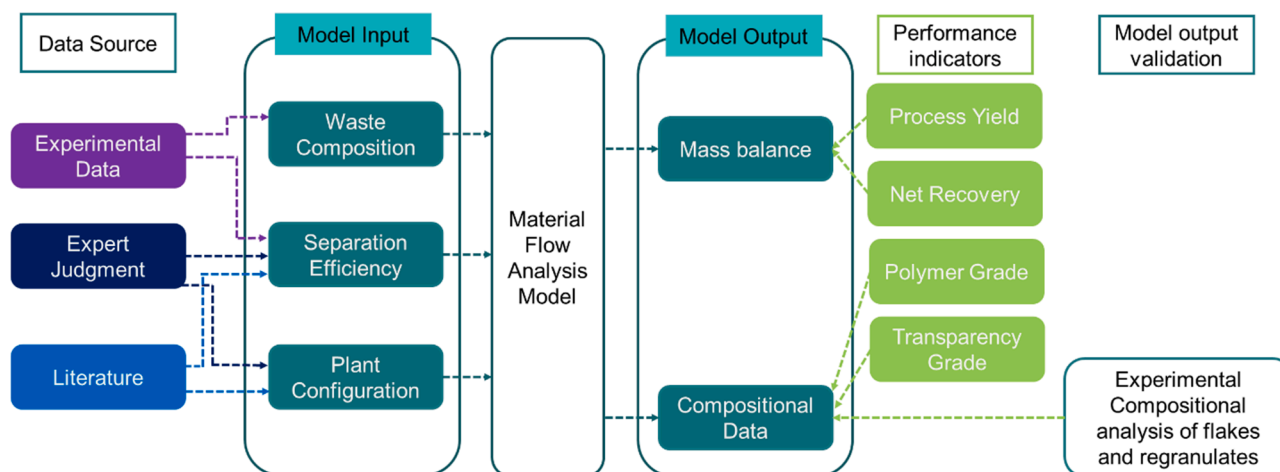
Data Source

Model Input

Model Output

Performance indicators

Model output validation

Experimental Data

Expert Judgment

Literature

Waste Composition

Separation Efficiency

Plant Configuration

Material Flow Analysis Model

Mass balance

Compositional Data

Process Yield

Net Recovery

Polymer Grade

Transparency Grade

Experimental Compositional analysis of flakes and regranulates